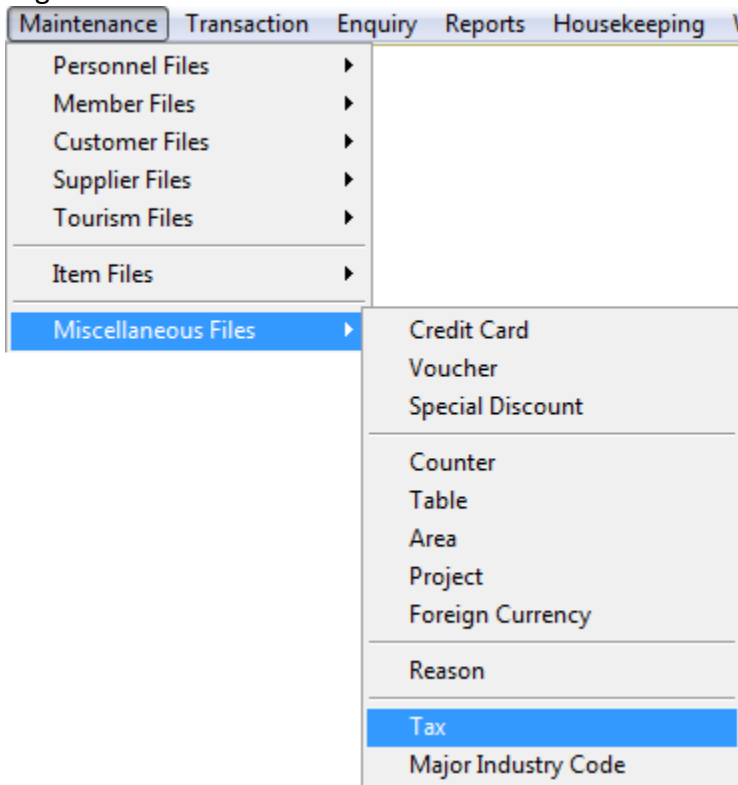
Maintenance Transaction Enquiry Reports Housekeeping

Personnel Files
Member Files
Customer Files
Supplier Files
Tourism Files

Item Files

Miscellaneous Files

Credit Card
Voucher
Special Discount

Counter
Table
Area
Project
Foreign Currency

Reason

Tax
Major Industry Code